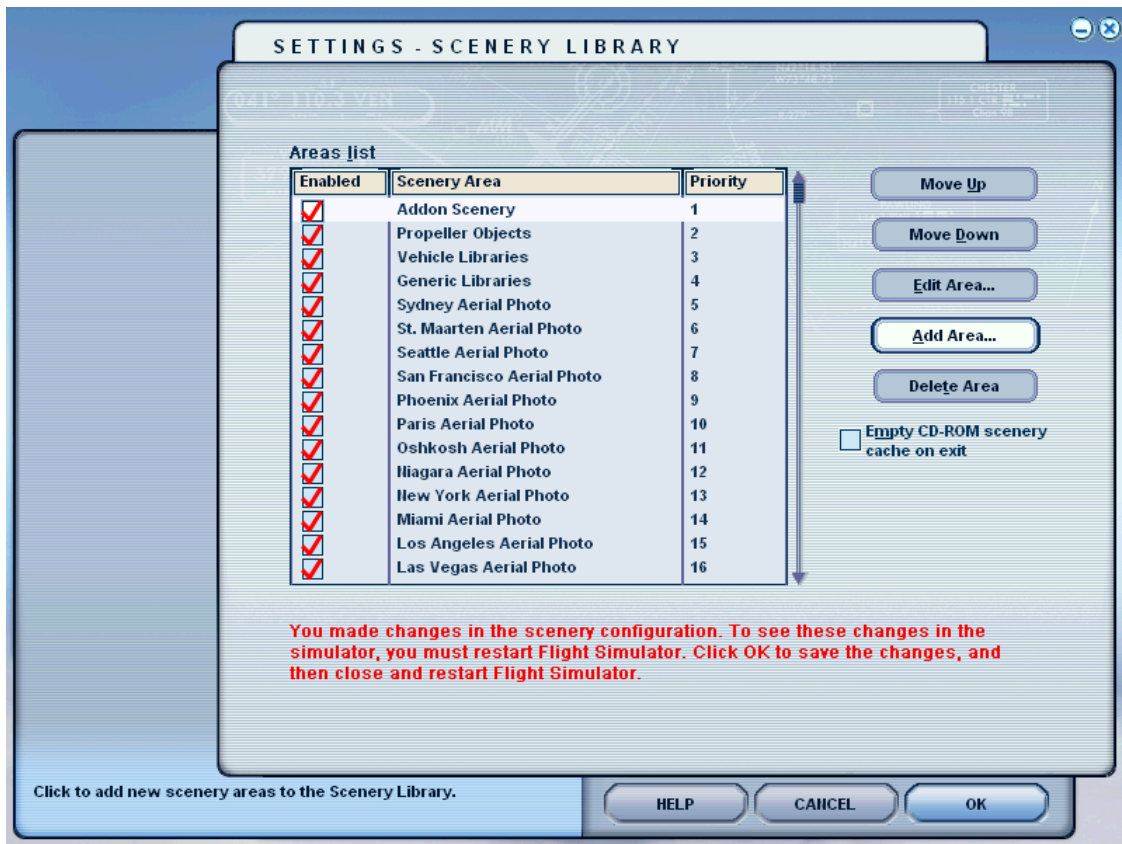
SETTINGS - SCENERY LIBRARY

Areas list

| Enabled | Scenery Area | Priority |
|---|---|---|
| ☑ | Addon Scenery | 1 |
| ☑ | Propeller Objects | 2 |
| ☑ | Vehicle Libraries | 3 |
| ☑ | Generic Libraries | 4 |
| ☑ | Sydney Aerial Photo | 5 |
| ☑ | St. Maarten Aerial Photo | 6 |
| ☑ | Seattle Aerial Photo | 7 |
| ☑ | San Francisco Aerial Photo | 8 |
| ☑ | Phoenix Aerial Photo | 9 |
| ☑ | Paris Aerial Photo | 10 |
| ☑ | Oshkosh Aerial Photo | 11 |
| ☑ | Niagara Aerial Photo | 12 |
| ☑ | New York Aerial Photo | 13 |
| ☑ | Miami Aerial Photo | 14 |
| ☑ | Los Angeles Aerial Photo | 15 |
| ☑ | Las Vegas Aerial Photo | 16 |

Move Up
Move Down
Edit Area...
Add Area...
Delete Area
Empty CD-ROM scenery cache on exit

You made changes in the scenery configuration. To see these changes in the simulator, you must restart Flight Simulator. Click OK to save the changes, and then close and restart Flight Simulator.

Click to add new scenery areas to the Scenery Library.

HELP
CANCEL
OK